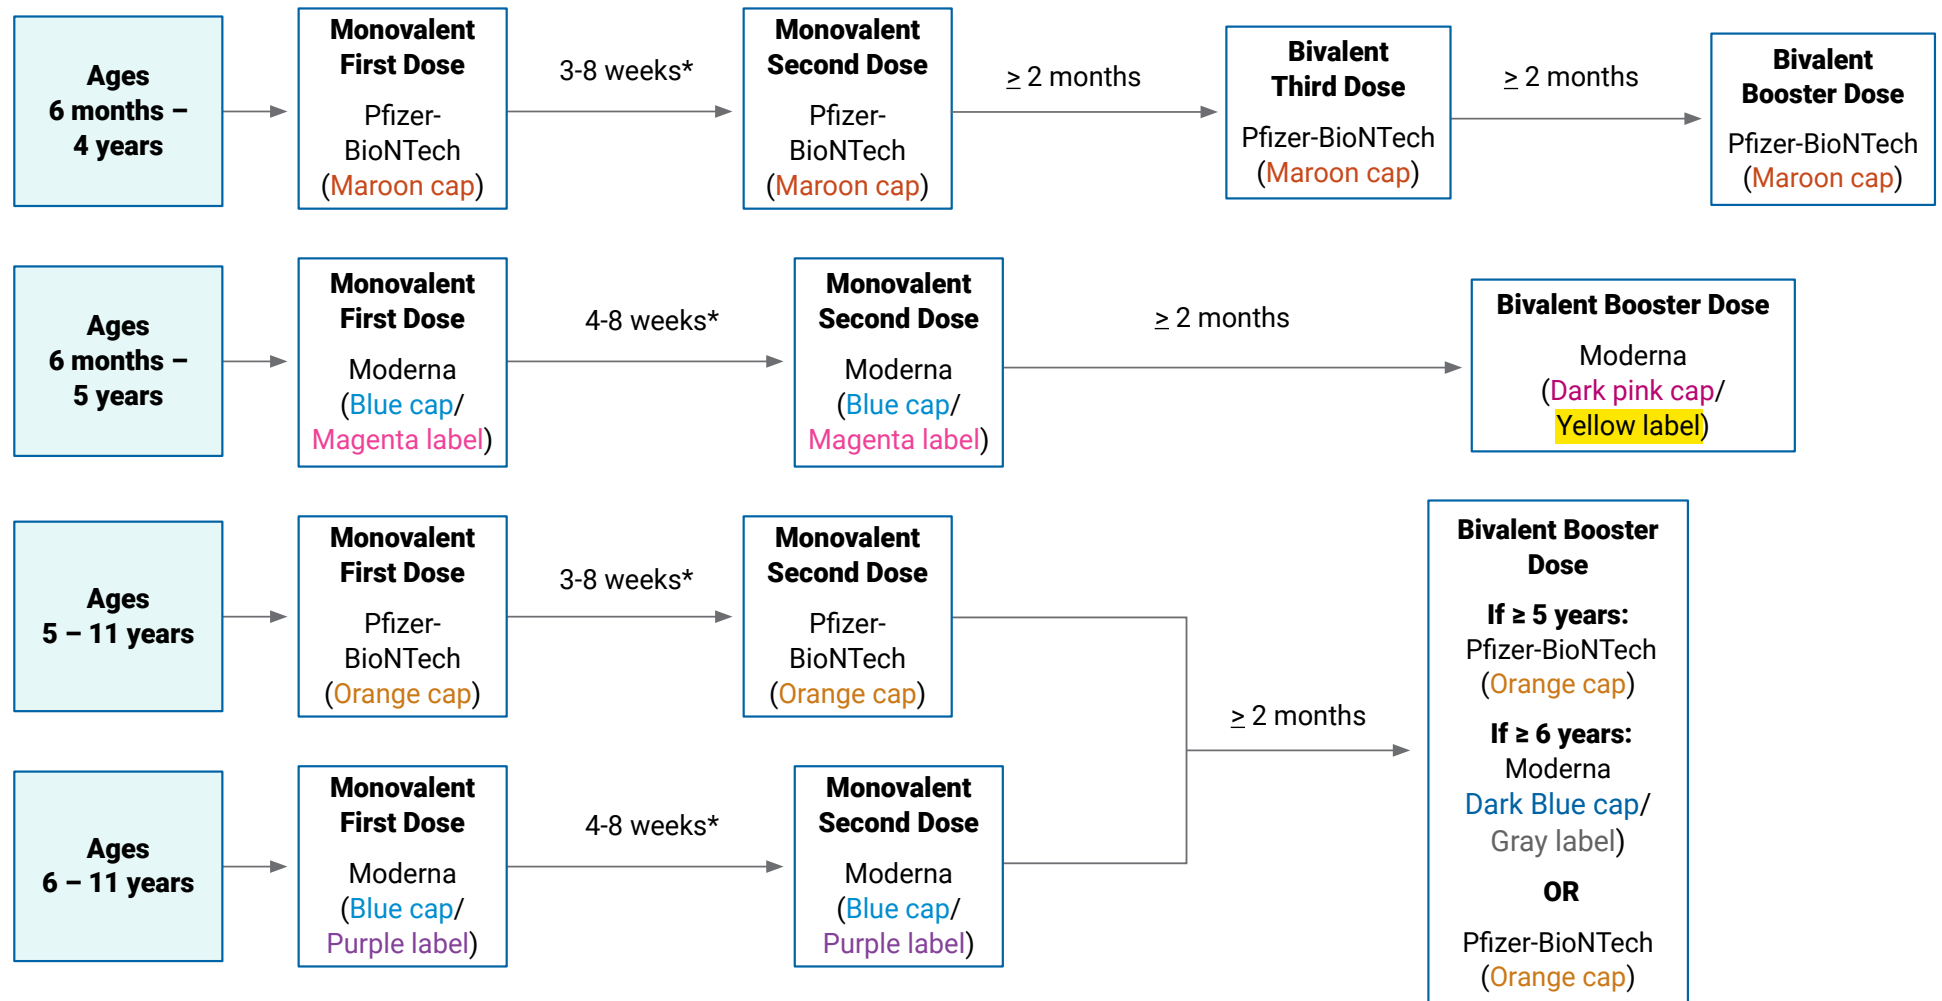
Ages 6 months – 4 years

Monovalent First Dose

Pfizer-BioNTech (Maroon cap)

3-8 weeks*

Monovalent Second Dose

Pfizer-BioNTech (Maroon cap)

≥ 2 months

Bivalent Third Dose

Pfizer-BioNTech (Maroon cap)

≥ 2 months

Bivalent Booster Dose

Pfizer-BioNTech (Maroon cap)

Ages 6 months – 5 years

Monovalent First Dose

Moderna (Blue cap/ Magenta label)

4-8 weeks*

Monovalent Second Dose

Moderna (Blue cap/ Magenta label)

≥ 2 months

Bivalent Booster Dose

Moderna (Dark pink cap/ Yellow label)

Ages 5 – 11 years

Monovalent First Dose

Pfizer-BioNTech (Orange cap)

3-8 weeks*

Monovalent Second Dose

Pfizer-BioNTech (Orange cap)

≥ 2 months

Bivalent Booster Dose

If ≥ 5 years: Pfizer-BioNTech (Orange cap)

If ≥ 6 years: Moderna Dark Blue cap/ Gray label)

OR

Pfizer-BioNTech (Orange cap)

Ages 6 – 11 years

Monovalent First Dose

Moderna (Blue cap/ Purple label)

4-8 weeks*

Monovalent Second Dose

Moderna (Blue cap/ Purple label)